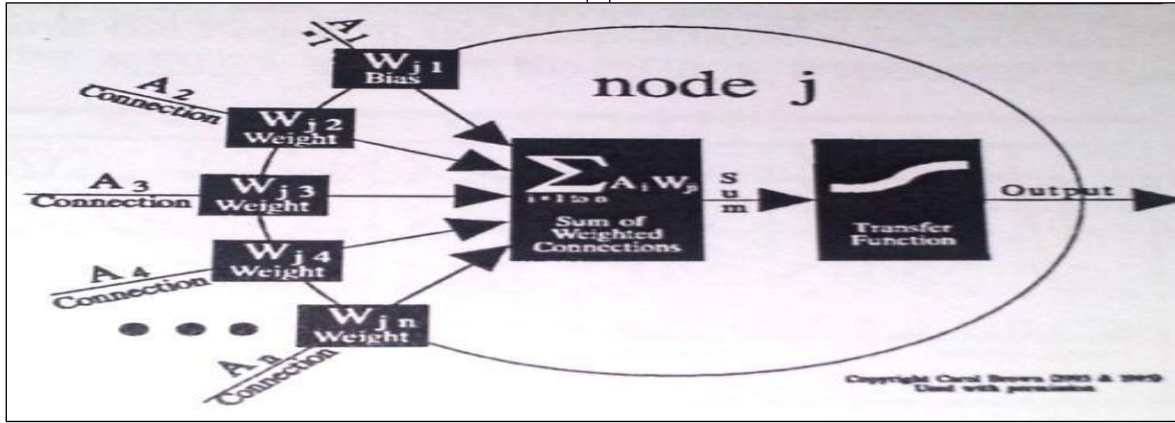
$A_1$

$W_{j1}$
Bias

node j

$A_2$
Connection

$W_{j2}$
Weight

$A_3$
Connection

$W_{j3}$
Weight

$\sum_{i=1 \text{ to } n} A_i W_{ji}$
Sum of Weighted Connections

S
u
m

Transfer Function

Output

$A_4$
Connection

$W_{j4}$
Weight

$W_{jn}$
Weight

$A_n$
Connection

Copyright Carol Brown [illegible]
Used with permission